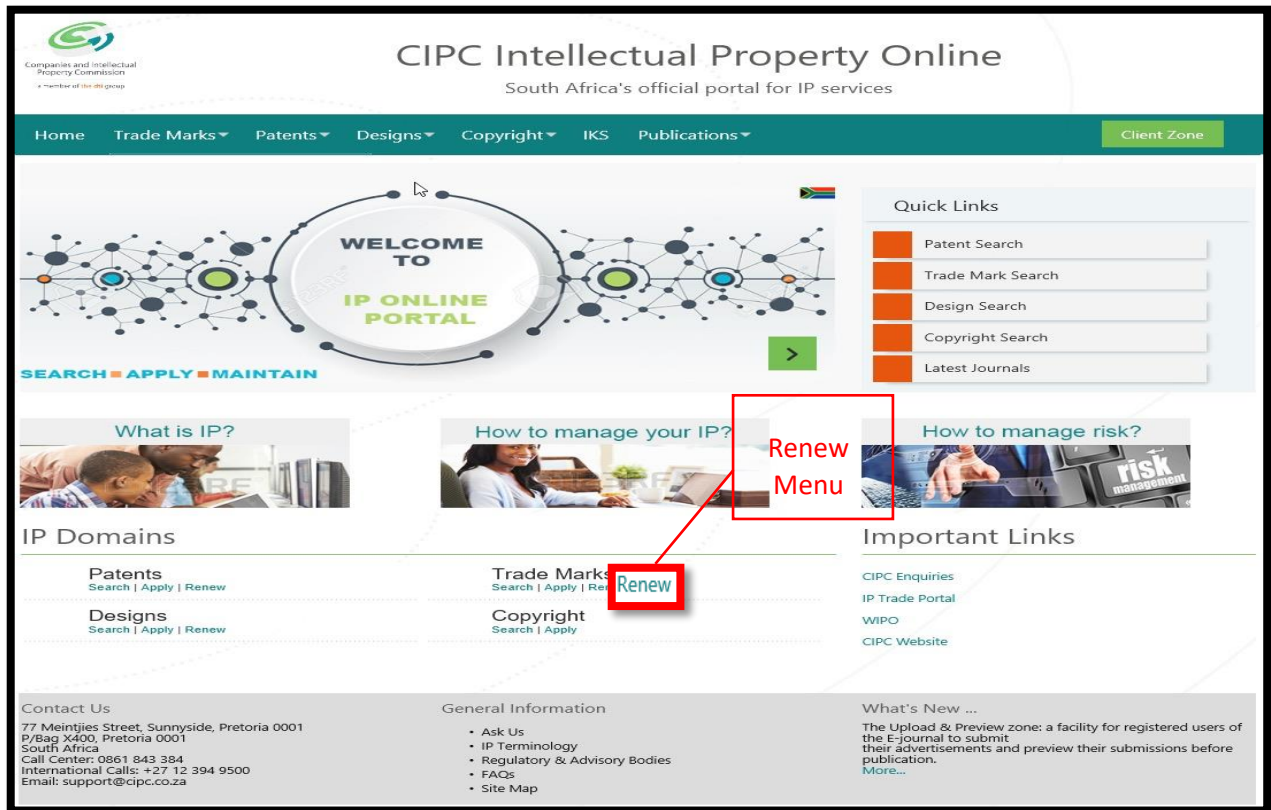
Companies and Intellectual Property Commission
a member of the dti group

CIPC Intellectual Property Online
South Africa's official portal for IP services

Home Trade Marks Patents Designs Copyright IKS Publications Client Zone

WELCOME TO
IP ONLINE PORTAL
SEARCH ■ APPLY ■ MAINTAIN

Quick Links
Patent Search
Trade Mark Search
Design Search
Copyright Search
Latest Journals

What is IP?
How to manage your IP?
Renew Menu
How to manage risk?
risk management

IP Domains
Patents
Search | Apply | Renew
Trade Marks
Search | Apply | Re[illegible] Renew
Designs
Search | Apply | Renew
Copyright
Search | Apply

Important Links
CIPC Enquiries
IP Trade Portal
WIPO
CIPC Website

Contact Us
77 Meintjies Street, Sunnyside, Pretoria 0001
P/Bag X400, Pretoria 0001
South Africa
Call Center: 0861 843 384
International Calls: +27 12 394 9500
Email: support@cipc.co.za

General Information
• Ask Us
• IP Terminology
• Regulatory & Advisory Bodies
• FAQs
• Site Map

What's New ...
The Upload & Preview zone: a facility for registered users of the E-journal to submit their advertisements and preview their submissions before publication.
More...